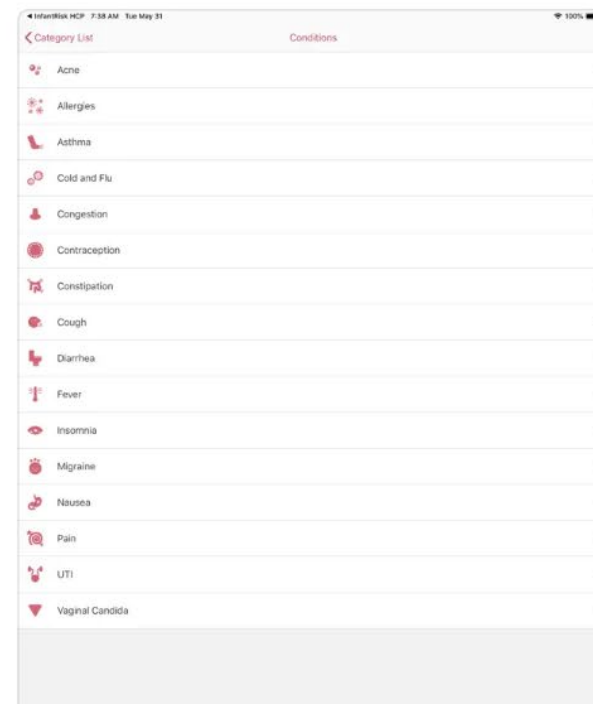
◀ InfantRisk HCP 7:38 AM Tue May 31
100%

Category List
Conditions

Acne
Allergies
Asthma
Cold and Flu
Congestion
Contraception
Constipation
Cough
Diarrhea
Fever
Insomnia
Migraine
Nausea
Pain
UTI
Vaginal Candida